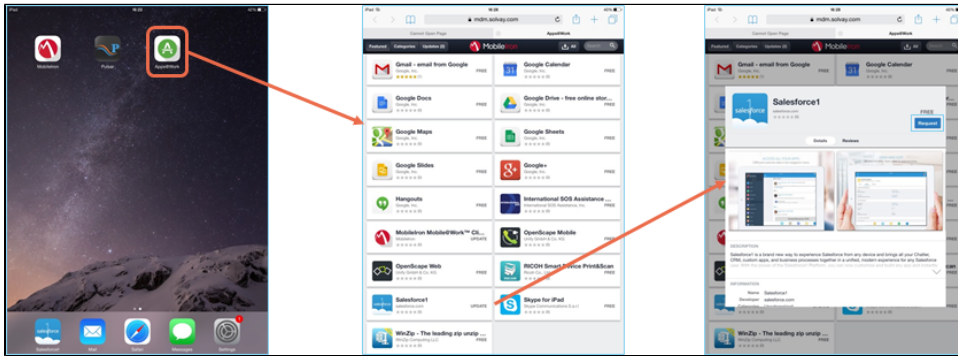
iPad 16:25 64%

MobileIron Pulse Apps@Work

Salesforce1 Mail Safari Messages Settings

iPad 16:26 60%

mdm.solvay.com

Cannot Open Page Apps@Work

Featured Categories Updates (2) MobileIron All

Gmail - email from Google
Google, Inc.
FREE

Google Calendar
Google, Inc.
FREE

Google Docs
Google, Inc.
FREE

Google Drive - free online stor...
Google, Inc.
FREE

Google Maps
Google, Inc.
FREE

Google Sheets
Google, Inc.
FREE

Google Slides
Google, Inc.
FREE

Google+
Google, Inc.
FREE

Hangouts
Google, Inc.
FREE

International SOS Assistance ...
International SOS Assistance, Inc.
FREE

MobileIron MobileWork™ Cli...
MobileIron
UPDATE

OpenScape Mobile
Unify GmbH & Co. KG
FREE

OpenScape Web
Unify GmbH & Co. KG
FREE

RICOH Smart Device Print&Scan
Ricoh Co., Ltd.
FREE

Salesforce1
salesforce.com
UPDATE

Skype for iPad
Skype Communications S.a.r.l.
FREE

WinZip - The leading zip unzip ...
WinZip Computing LLC
FREE

iPad 16:28 60%

mdm.solvay.com

Featured Categories Updates (2) MobileIron All

Gmail - email from Google
Google Calendar

Salesforce1
salesforce.com
FREE
Request

Details Reviews

DESCRIPTION
Salesforce1 is a brand new way to experience Salesforce from any device and brings all your Chatter, CRM, custom apps, and business processes together in a unified, modern experience for any Salesforce user. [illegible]

INFORMATION
Name Salesforce1
Developer salesforce.com

WinZip - The leading zip unzip ...
WinZip Computing LLC
FREE